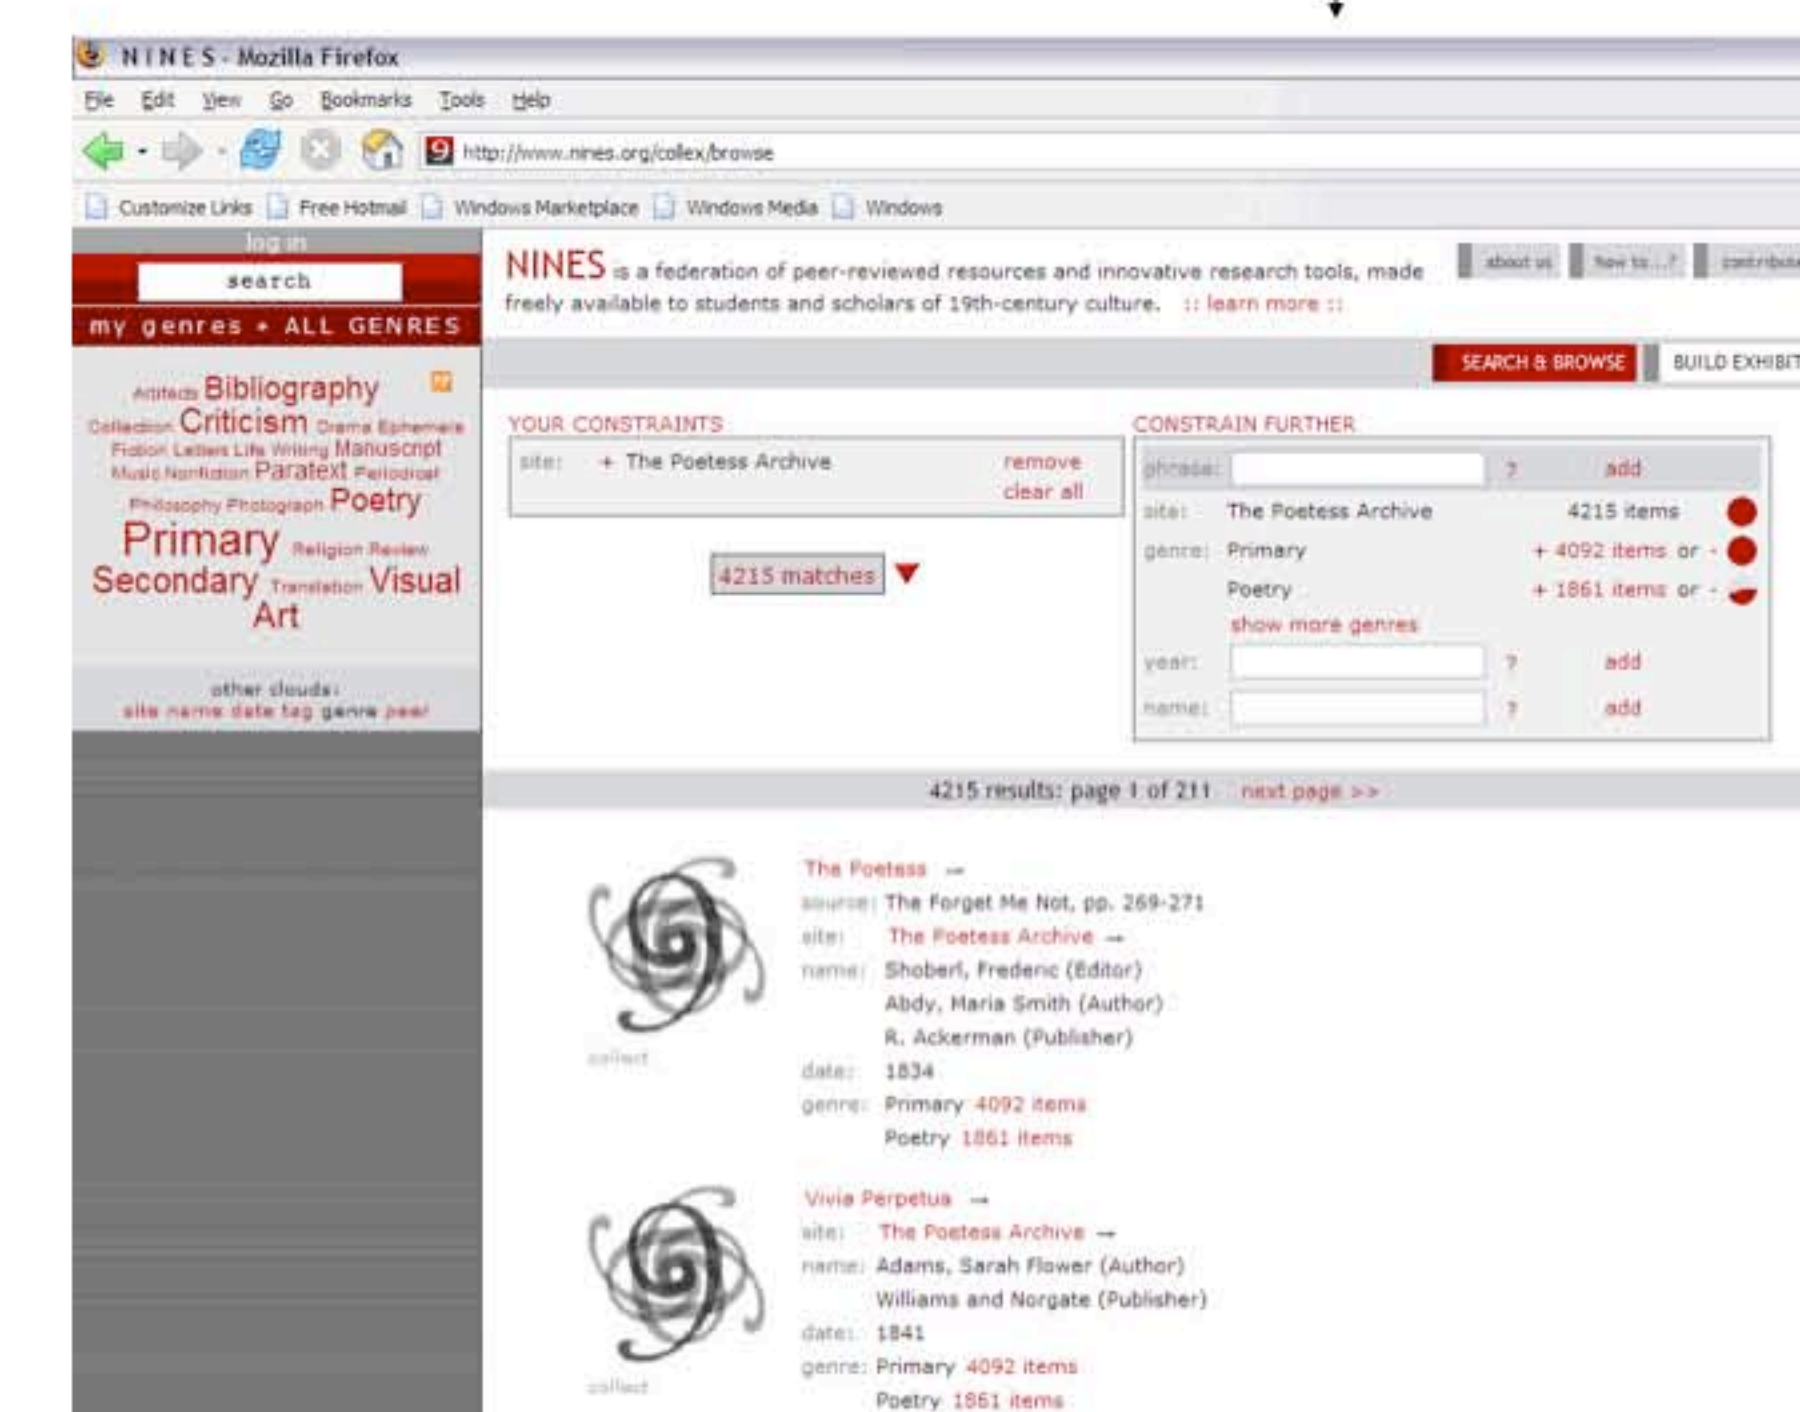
N I N E S - Mozilla Firefox

File Edit View Go Bookmarks Tools Help

http://www.nines.org/collex/browse

Customize Links Free Hotmail Windows Marketplace Windows Media Windows

log in

search

my genres • ALL GENRES

Artifacts Bibliography Collection Criticism Drama Ephemera Fiction Letters Life Writing Manuscript Music Nonfiction Paratext Periodical Philosophy Photograph Poetry Primary Religion Review Secondary Translation Visual Art

other clouds:
site name date tag genre peer

NINES is a federation of peer-reviewed resources and innovative research tools, made freely available to students and scholars of 19th-century culture. :: learn more ::

about us how to...? contribute

SEARCH & BROWSE BUILD EXHIBIT

YOUR CONSTRAINTS

site: + The Poetess Archive remove clear all

4215 matches

CONSTRAIN FURTHER

phrase: ? add

site: The Poetess Archive 4215 items

genre: Primary + 4092 items or -

Poetry + 1861 items or -

show more genres

year: ? add

name: ? add

4215 results: page 1 of 211 next page >>

The Poetess →
source: The Forget Me Not, pp. 269-271
site: The Poetess Archive →
name: Shoberl, Frederic (Editor)
Abdy, Maria Smith (Author)
R. Ackerman (Publisher)
date: 1834
genre: Primary 4092 items
Poetry 1861 items

collect

Vivia Perpetua →
site: The Poetess Archive →
name: Adams, Sarah Flower (Author)
Williams and Norgate (Publisher)
date: 1841
genre: Primary 4092 items
Poetry 1861 items

collect